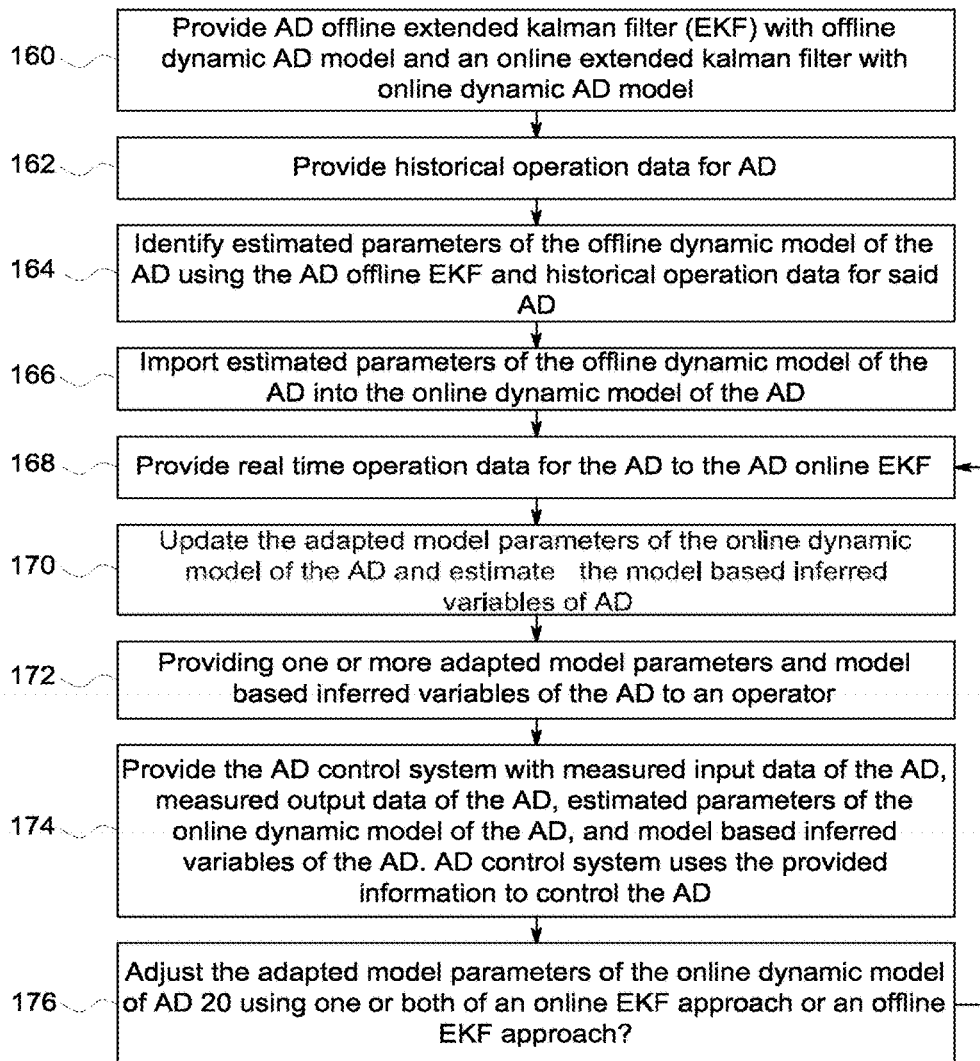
160 Provide AD offline extended kalman filter (EKF) with offline dynamic AD model and an online extended kalman filter with online dynamic AD model

162 Provide historical operation data for AD

164 Identify estimated parameters of the offline dynamic model of the AD using the AD offline EKF and historical operation data for said AD

166 Import estimated parameters of the offline dynamic model of the AD into the online dynamic model of the AD

168 Provide real time operation data for the AD to the AD online EKF

170 Update the adapted model parameters of the online dynamic model of the AD and estimate the model based inferred variables of AD

172 Providing one or more adapted model parameters and model based inferred variables of the AD to an operator

174 Provide the AD control system with measured input data of the AD, measured output data of the AD, estimated parameters of the online dynamic model of the AD, and model based inferred variables of the AD. AD control system uses the provided information to control the AD

176 Adjust the adapted model parameters of the online dynamic model of AD 20 using one or both of an online EKF approach or an offline EKF approach?